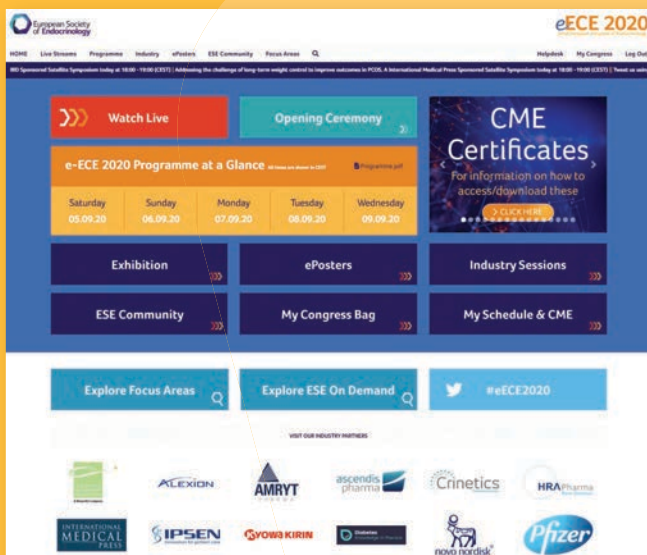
European Society of Endocrinology

eECE 2020

HOME Live Streams Programme Industry ePosters ESE Community Focus Areas

Helpdesk My Congress Log Out

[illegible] Sponsored Satellite Symposium today at 18:00 - 19:00 (CEST) | Addressing the challenge of long-term weight control to improve outcomes in PCOS. A International Medical Press Sponsored Satellite Symposium today at 18:00 - 19:00 (CEST) | Tweet us usin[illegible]

Watch Live

Opening Ceremony

e-ECE 2020 Programme at a Glance All times are shown in CEST

Programme.pdf

| Saturday | Sunday | Monday | Tuesday | Wednesday |
|---|---|---|---|---|
| 05.09.20 | 06.09.20 | 07.09.20 | 08.09.20 | 09.09.20 |

CME Certificates

For information on how to access/download these

CLICK HERE

Exhibition

ePosters

Industry Sessions

ESE Community

My Congress Bag

My Schedule & CME

Explore Focus Areas

Explore ESE On Demand

#eECE2020

VISIT OUR INDUSTRY PARTNERS

ALEXION

AMRYT PHARMA

ascendis pharma

Crinetics

HRA Pharma

INTERNATIONAL MEDICAL PRESS

IPSEN

KYOWA KIRIN

Diabetes

novo nordisk

Pfizer